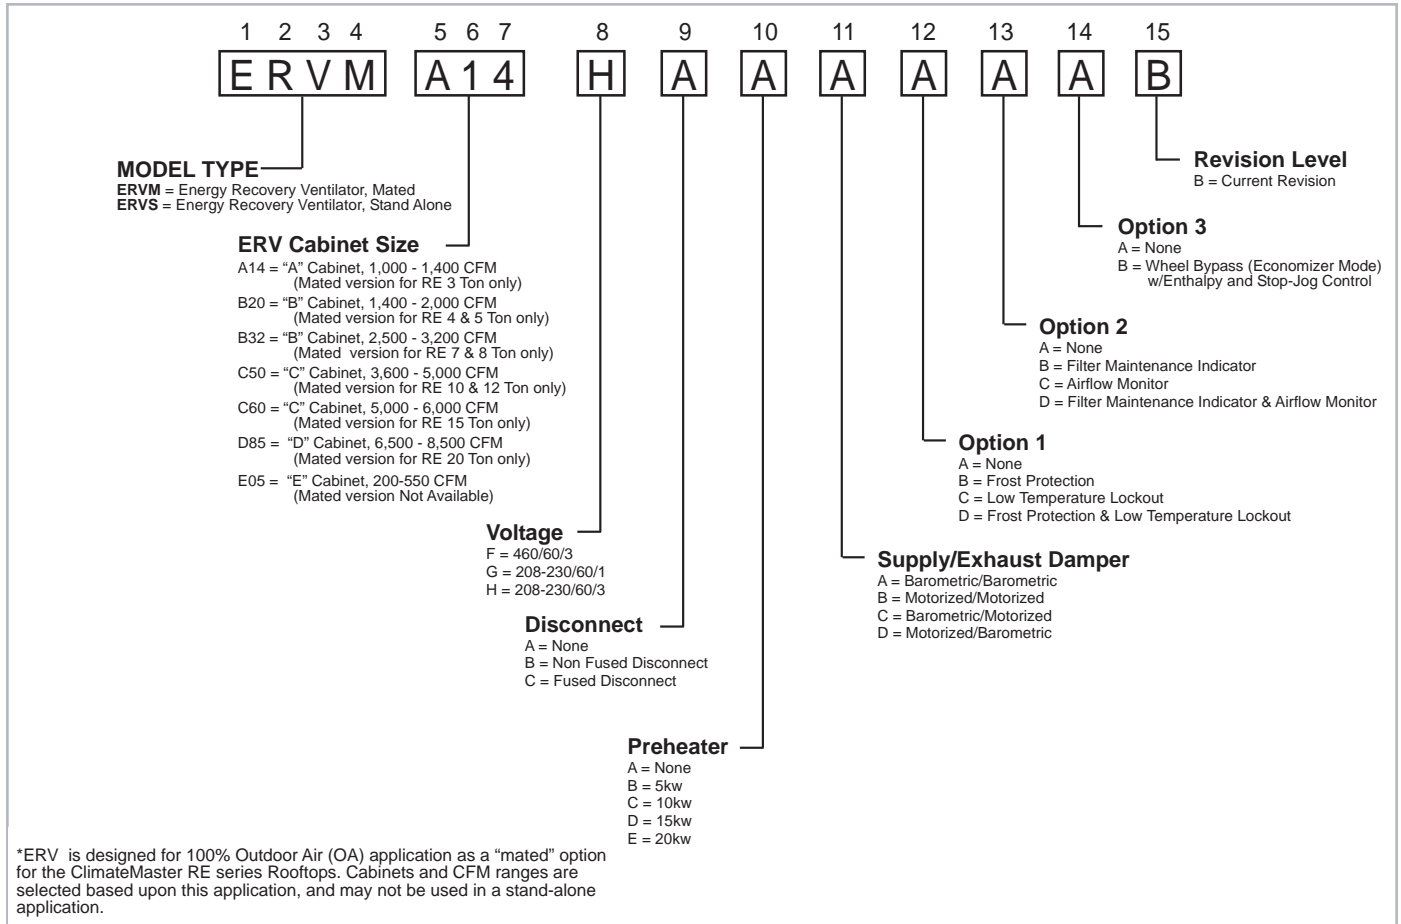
1 2 3 4 5 6 7 8 9 10 11 12 13 14 15

ERVM A14 H A A A A A A B

**Revision Level**
B = Current Revision

**Option 3**
A = None
B = Wheel Bypass (Economizer Mode) w/Enthalpy and Stop-Jog Control

**Option 2**
A = None
B = Filter Maintenance Indicator
C = Airflow Monitor
D = Filter Maintenance Indicator & Airflow Monitor

**Option 1**
A = None
B = Frost Protection
C = Low Temperature Lockout
D = Frost Protection & Low Temperature Lockout

**Supply/Exhaust Damper**
A = Barometric/Barometric
B = Motorized/Motorized
C = Barometric/Motorized
D = Motorized/Barometric

**MODEL TYPE**
**ERVM** = Energy Recovery Ventilator, Mated
**ERVS** = Energy Recovery Ventilator, Stand Alone

**ERV Cabinet Size**
A14 = "A" Cabinet, 1,000 - 1,400 CFM (Mated version for RE 3 Ton only)
B20 = "B" Cabinet, 1,400 - 2,000 CFM (Mated version for RE 4 & 5 Ton only)
B32 = "B" Cabinet, 2,500 - 3,200 CFM (Mated version for RE 7 & 8 Ton only)
C50 = "C" Cabinet, 3,600 - 5,000 CFM (Mated version for RE 10 & 12 Ton only)
C60 = "C" Cabinet, 5,000 - 6,000 CFM (Mated version for RE 15 Ton only)
D85 = "D" Cabinet, 6,500 - 8,500 CFM (Mated version for RE 20 Ton only)
E05 = "E" Cabinet, 200-550 CFM (Mated version Not Available)

**Voltage**
F = 460/60/3
G = 208-230/60/1
H = 208-230/60/3

**Disconnect**
A = None
B = Non Fused Disconnect
C = Fused Disconnect

**Preheater**
A = None
B = 5kw
C = 10kw
D = 15kw
E = 20kw

*ERV is designed for 100% Outdoor Air (OA) application as a "mated" option for the ClimateMaster RE series Rooftops. Cabinets and CFM ranges are selected based upon this application, and may not be used in a stand-alone application.